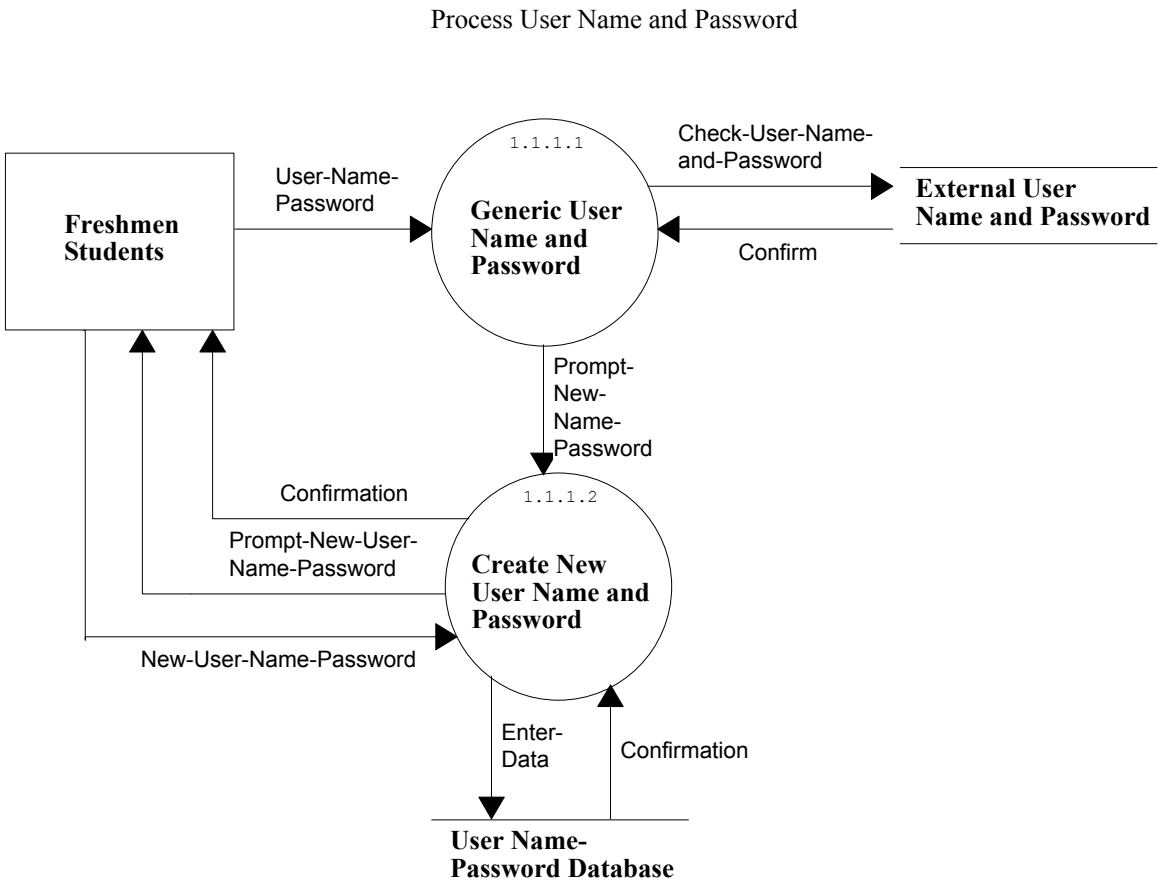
Process User Name and Password

Freshmen Students

User-Name-Password

1.1.1.1

Generic User Name and Password

Check-User-Name-and-Password

External User Name and Password

Confirm

Prompt-New-Name-Password

Confirmation

1.1.1.2

Prompt-New-User-Name-Password

Create New User Name and Password

New-User-Name-Password

Enter-Data

Confirmation

User Name-Password Database